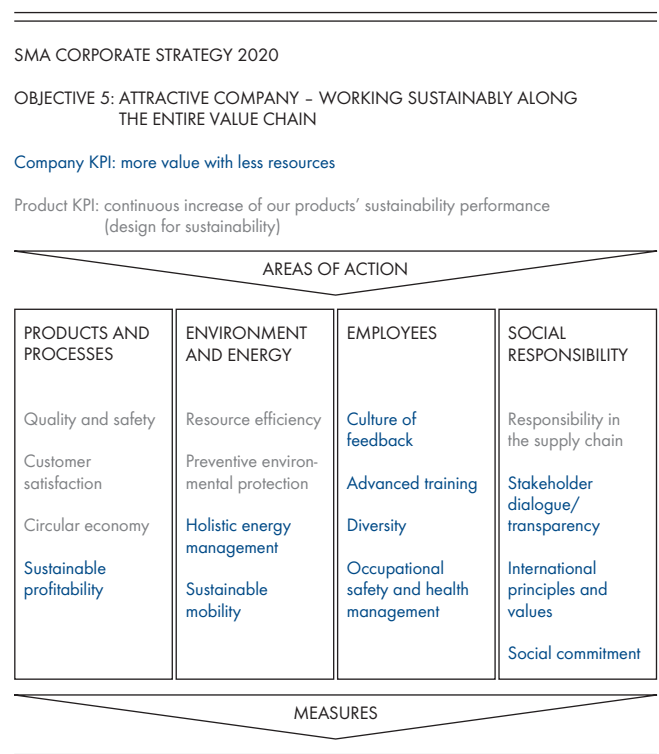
SMA CORPORATE STRATEGY 2020

OBJECTIVE 5: ATTRACTIVE COMPANY – WORKING SUSTAINABLY ALONG THE ENTIRE VALUE CHAIN

Company KPI: more value with less resources

Product KPI: continuous increase of our products' sustainability performance (design for sustainability)

AREAS OF ACTION

PRODUCTS AND PROCESSES

Quality and safety

Customer satisfaction

Circular economy

Sustainable profitability

ENVIRONMENT AND ENERGY

Resource efficiency

Preventive environmental protection

Holistic energy management

Sustainable mobility

EMPLOYEES

Culture of feedback

Advanced training

Diversity

Occupational safety and health management

SOCIAL RESPONSIBILITY

Responsibility in the supply chain

Stakeholder dialogue/ transparency

International principles and values

Social commitment

MEASURES